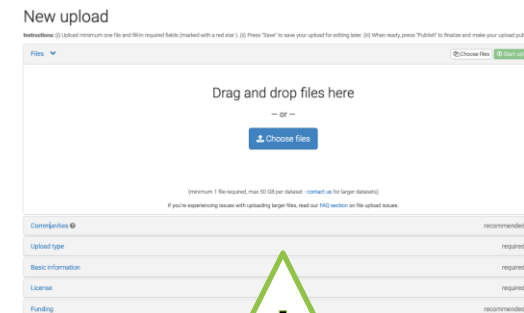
New upload

Instructions: (i) Upload minimum one file and fill-in required fields (marked with a red star). (ii) Press "Save" to save your upload for editing later. (iii) When ready, press "Publish" to finalize and make your upload pub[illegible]

Files

Choose files

Start u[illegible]

Drag and drop files here

— or —

Choose files

(minimum 1 file required, max 50 GB per dataset - contact us for larger datasets)

If you're experiencing issues with uploading larger files, read our FAQ section on file upload issues.

Communities

recommended

Upload type

required

Basic information

required

License

required

Funding

recommended